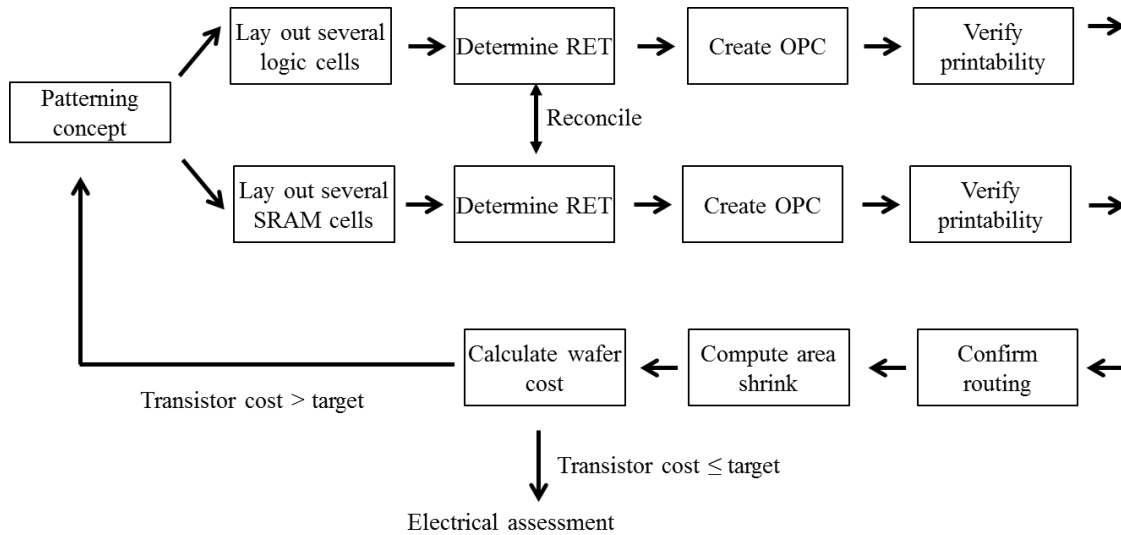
Patterning concept

Lay out several logic cells

Determine RET

Create OPC

Verify printability

Reconcile

Lay out several SRAM cells

Determine RET

Create OPC

Verify printability

Confirm routing

Compute area shrink

Calculate wafer cost

Transistor cost > target

Transistor cost ≤ target

Electrical assessment